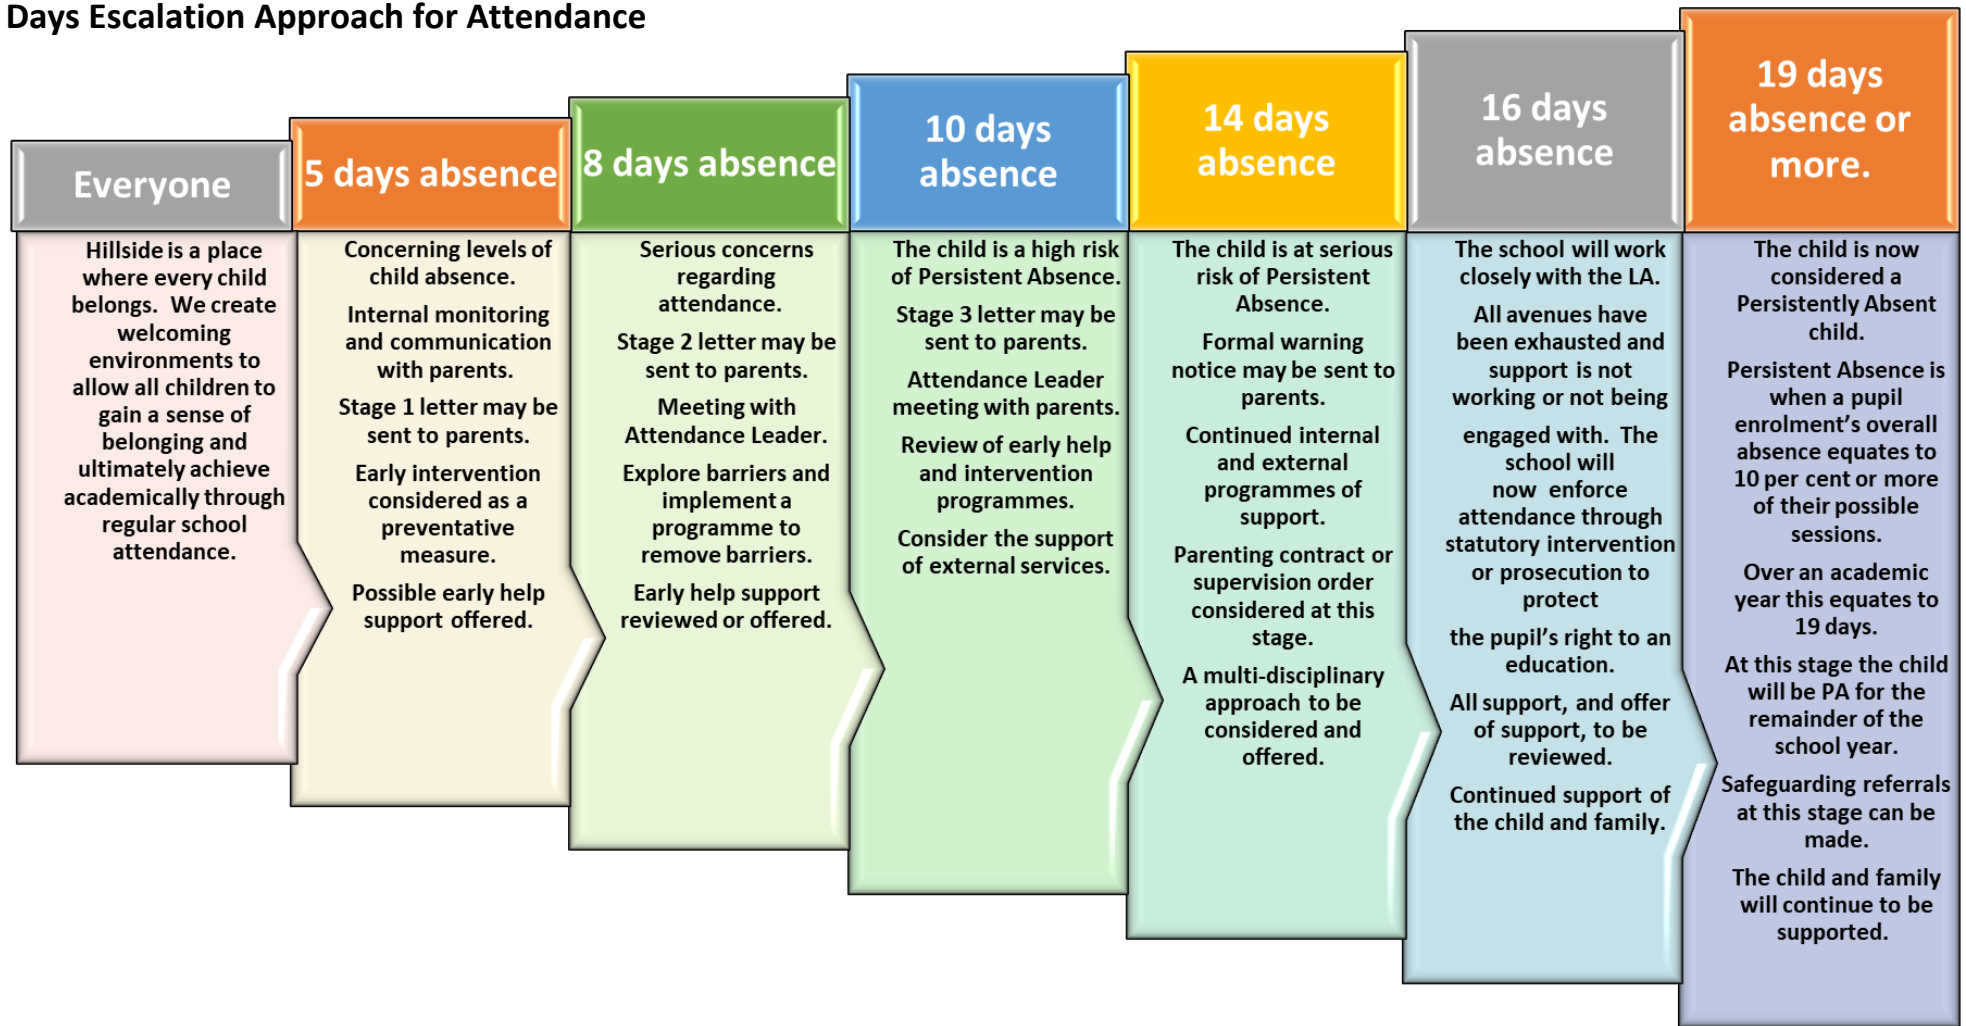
Days Escalation Approach for Attendance

Everyone

Hillside is a place where every child belongs. We create welcoming environments to allow all children to gain a sense of belonging and ultimately achieve academically through regular school attendance.

5 days absence

Concerning levels of child absence.

Internal monitoring and communication with parents.

Stage 1 letter may be sent to parents.

Early intervention considered as a preventative measure.

Possible early help support offered.

8 days absence

Serious concerns regarding attendance.

Stage 2 letter may be sent to parents.

Meeting with Attendance Leader.

Explore barriers and implement a programme to remove barriers.

Early help support reviewed or offered.

10 days absence

The child is a high risk of Persistent Absence.

Stage 3 letter may be sent to parents.

Attendance Leader meeting with parents.

Review of early help and intervention programmes.

Consider the support of external services.

14 days absence

The child is at serious risk of Persistent Absence.

Formal warning notice may be sent to parents.

Continued internal and external programmes of support.

Parenting contract or supervision order considered at this stage.

A multi-disciplinary approach to be considered and offered.

16 days absence

The school will work closely with the LA.

All avenues have been exhausted and support is not working or not being engaged with. The school will now enforce attendance through statutory intervention or prosecution to protect the pupil's right to an education.

All support, and offer of support, to be reviewed.

Continued support of the child and family.

19 days absence or more.

The child is now considered a Persistently Absent child.

Persistent Absence is when a pupil enrolment's overall absence equates to 10 per cent or more of their possible sessions.

Over an academic year this equates to 19 days.

At this stage the child will be PA for the remainder of the school year.

Safeguarding referrals at this stage can be made.

The child and family will continue to be supported.